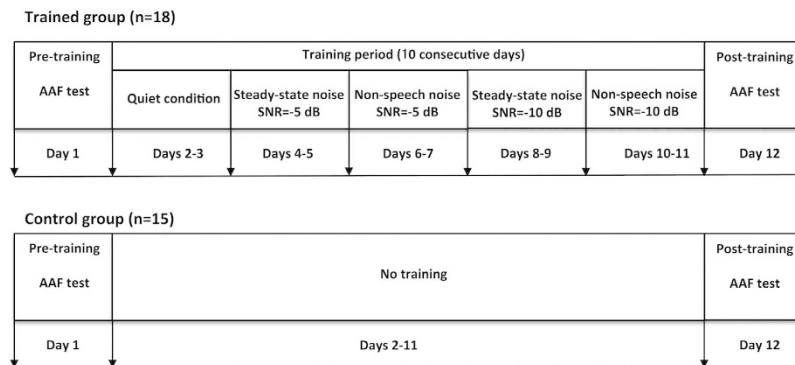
Trained group (n=18)

| Pre-training AAF test | Training period (10 consecutive days) | | | | | Post-training AAF test |
|---|---|---|---|---|---|---|
| | Quiet condition | Steady-state noise SNR=-5 dB | Non-speech noise SNR=-5 dB | Steady-state noise SNR=-10 dB | Non-speech noise SNR=-10 dB | |
| Day 1 | Days 2-3 | Days 4-5 | Days 6-7 | Days 8-9 | Days 10-11 | Day 12 |

Control group (n=15)

| Pre-training AAF test | No training | Post-training AAF test |
|---|---|---|
| Day 1 | Days 2-11 | Day 12 |